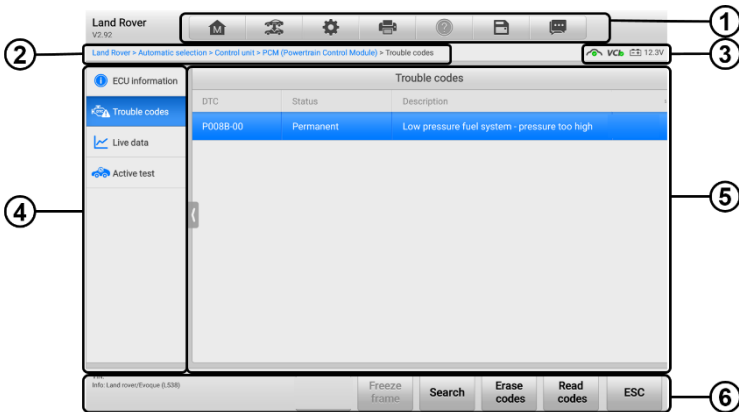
Land Rover
V2.92

1

2

Land Rover > Automatic selection > Control unit > PCM (Powertrain Control Module) > Trouble codes

VCI 12.3V

3

ECU information

Trouble codes

Live data

Active test

4

Trouble codes

| DTC | Status | Description |
|---|---|---|
| P008B-00 | Permanent | Low pressure fuel system - pressure too high |

5

VIN:
Info: Land rover/Evoque (L538)

Freeze frame

Search

Erase codes

Read codes

ESC

6